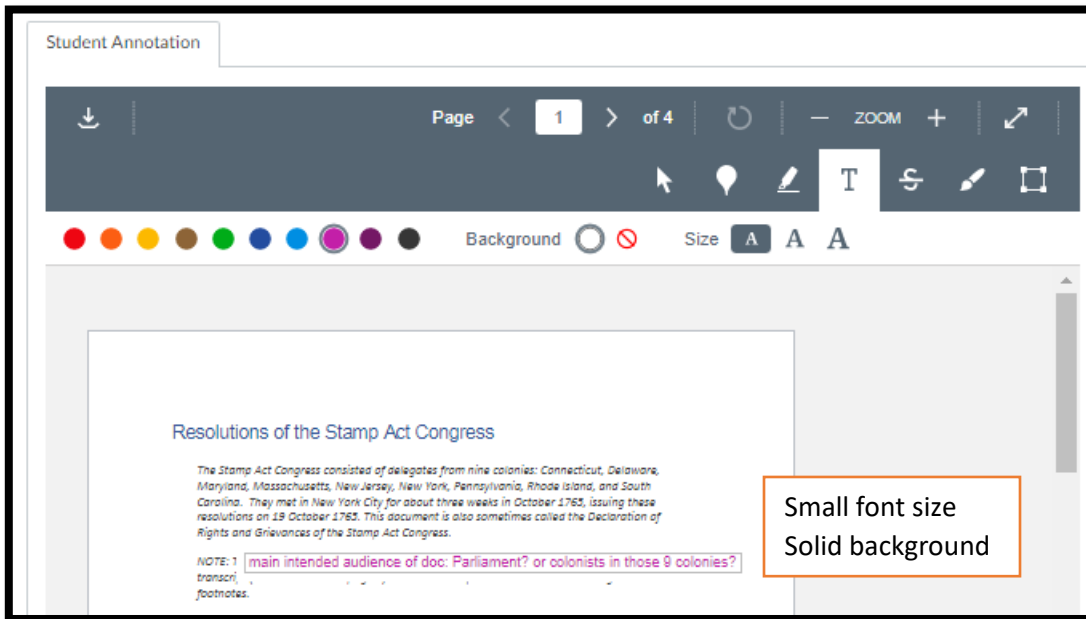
Student Annotation

Page 1 of 4 ZOOM

Background Size A A A

Resolutions of the Stamp Act Congress

The Stamp Act Congress consisted of delegates from nine colonies: Connecticut, Delaware, Maryland, Massachusetts, New Jersey, New York, Pennsylvania, Rhode Island, and South Carolina. They met in New York City for about three weeks in October 1765, issuing these resolutions on 19 October 1765. This document is also sometimes called the Declaration of Rights and Grievances of the Stamp Act Congress.

NOTE: 1 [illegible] main intended audience of doc: Parliament? or colonists in those 9 colonies?
transcri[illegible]
footnotes.

Small font size
Solid background